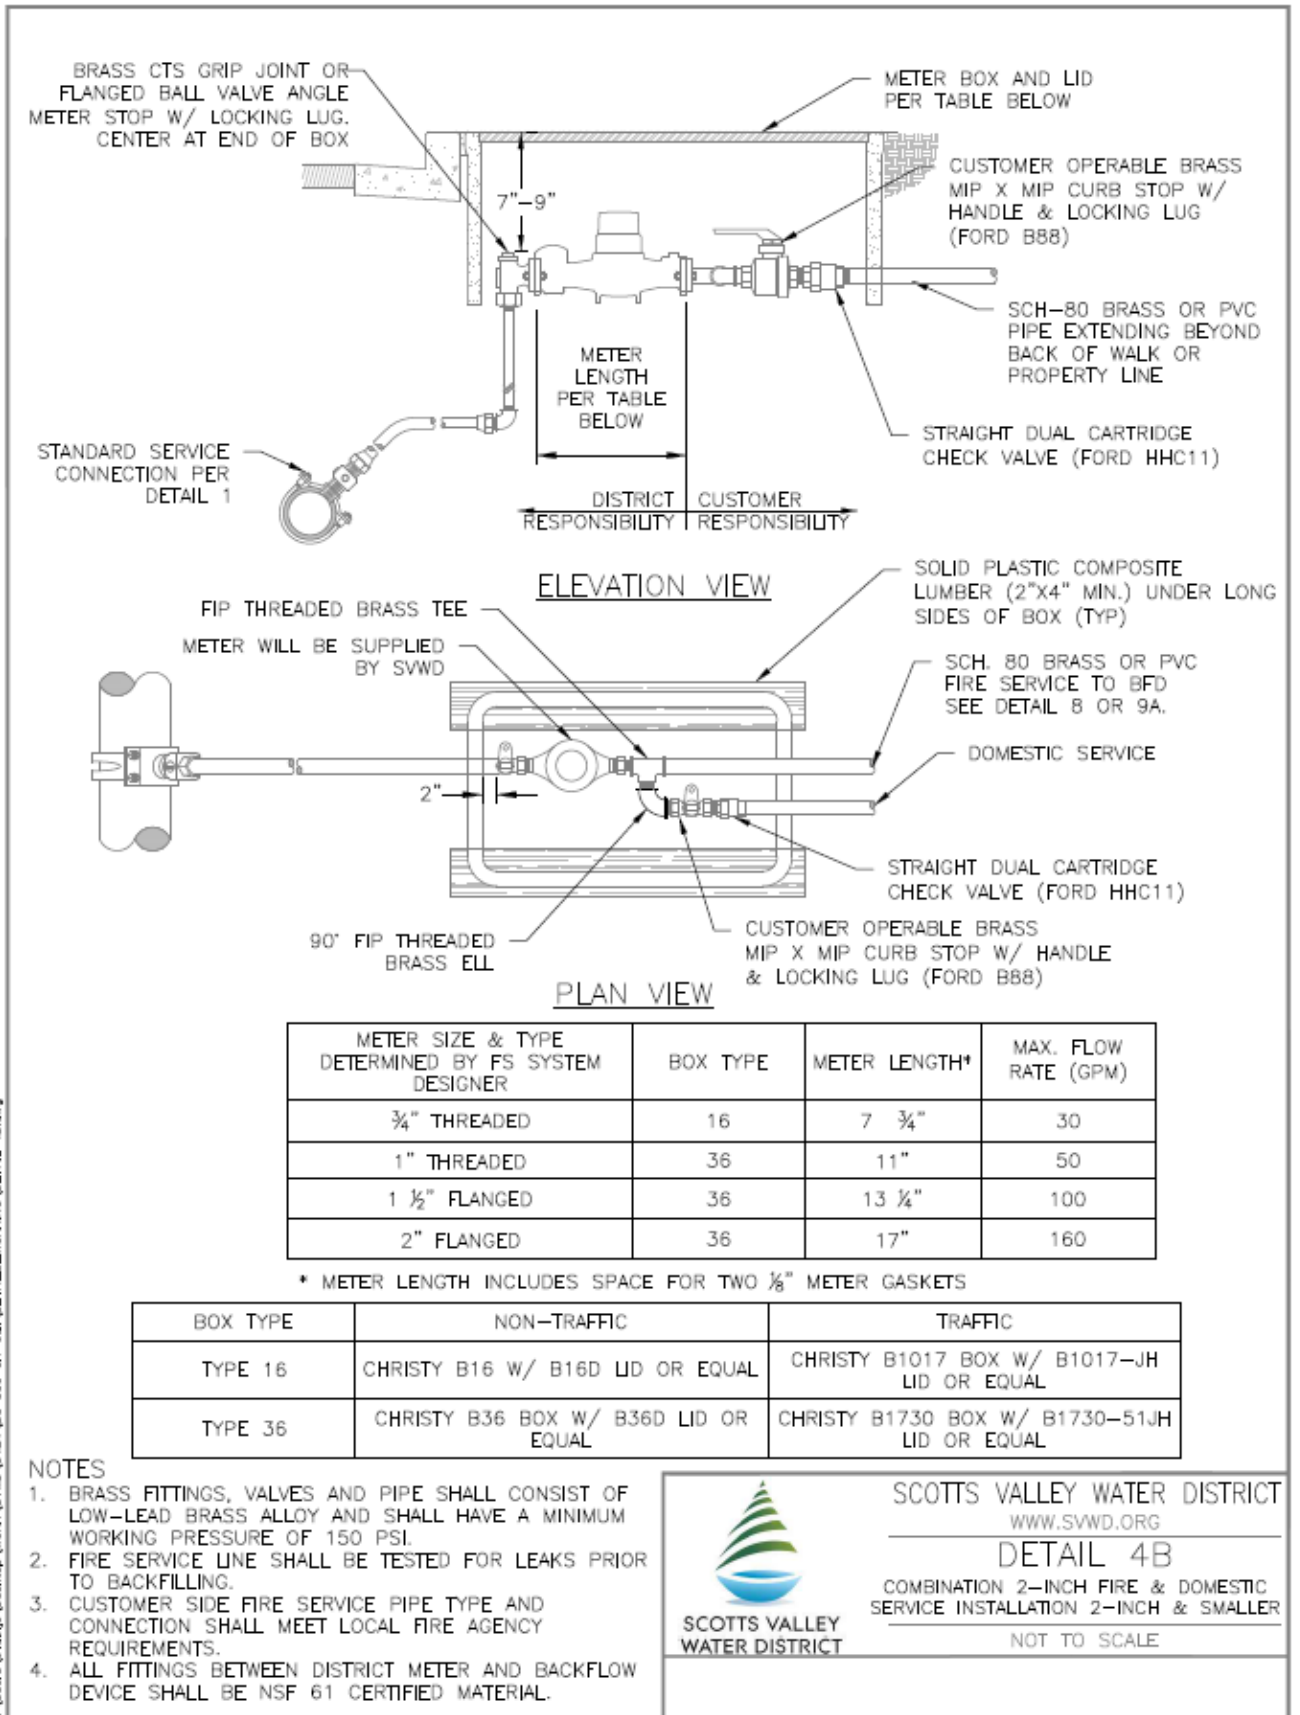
BRASS CTS GRIP JOINT OR FLANGED BALL VALVE ANGLE METER STOP W/ LOCKING LUG. CENTER AT END OF BOX

METER BOX AND LID PER TABLE BELOW

7"–9"

CUSTOMER OPERABLE BRASS MIP X MIP CURB STOP W/ HANDLE & LOCKING LUG (FORD B88)

SCH–80 BRASS OR PVC PIPE EXTENDING BEYOND BACK OF WALK OR PROPERTY LINE

METER LENGTH PER TABLE BELOW

STANDARD SERVICE CONNECTION PER DETAIL 1

STRAIGHT DUAL CARTRIDGE CHECK VALVE (FORD HHC11)

DISTRICT RESPONSIBILITY

CUSTOMER RESPONSIBILITY

ELEVATION VIEW

SOLID PLASTIC COMPOSITE LUMBER (2"X4" MIN.) UNDER LONG SIDES OF BOX (TYP)

FIP THREADED BRASS TEE

METER WILL BE SUPPLIED BY SVWD

SCH. 80 BRASS OR PVC FIRE SERVICE TO BFD SEE DETAIL 8 OR 9A.

DOMESTIC SERVICE

2"

STRAIGHT DUAL CARTRIDGE CHECK VALVE (FORD HHC11)

CUSTOMER OPERABLE BRASS MIP X MIP CURB STOP W/ HANDLE & LOCKING LUG (FORD B88)

90° FIP THREADED BRASS ELL

PLAN VIEW

| METER SIZE & TYPE DETERMINED BY FS SYSTEM DESIGNER | BOX TYPE | METER LENGTH* | MAX. FLOW RATE (GPM) |
|---|---|---|---|
| ¾" THREADED | 16 | 7 ¾" | 30 |
| 1" THREADED | 36 | 11" | 50 |
| 1 ½" FLANGED | 36 | 13 ¼" | 100 |
| 2" FLANGED | 36 | 17" | 160 |

* METER LENGTH INCLUDES SPACE FOR TWO ⅛" METER GASKETS

| BOX TYPE | NON–TRAFFIC | TRAFFIC |
|---|---|---|
| TYPE 16 | CHRISTY B16 W/ B16D LID OR EQUAL | CHRISTY B1017 BOX W/ B1017–JH LID OR EQUAL |
| TYPE 36 | CHRISTY B36 BOX W/ B36D LID OR EQUAL | CHRISTY B1730 BOX W/ B1730–51JH LID OR EQUAL |

NOTES
1. BRASS FITTINGS, VALVES AND PIPE SHALL CONSIST OF LOW–LEAD BRASS ALLOY AND SHALL HAVE A MINIMUM WORKING PRESSURE OF 150 PSI.
2. FIRE SERVICE LINE SHALL BE TESTED FOR LEAKS PRIOR TO BACKFILLING.
3. CUSTOMER SIDE FIRE SERVICE PIPE TYPE AND CONNECTION SHALL MEET LOCAL FIRE AGENCY REQUIREMENTS.
4. ALL FITTINGS BETWEEN DISTRICT METER AND BACKFLOW DEVICE SHALL BE NSF 61 CERTIFIED MATERIAL.

SCOTTS VALLEY WATER DISTRICT

SCOTTS VALLEY WATER DISTRICT
WWW.SVWD.ORG
DETAIL 4B
COMBINATION 2–INCH FIRE & DOMESTIC SERVICE INSTALLATION 2–INCH & SMALLER
NOT TO SCALE